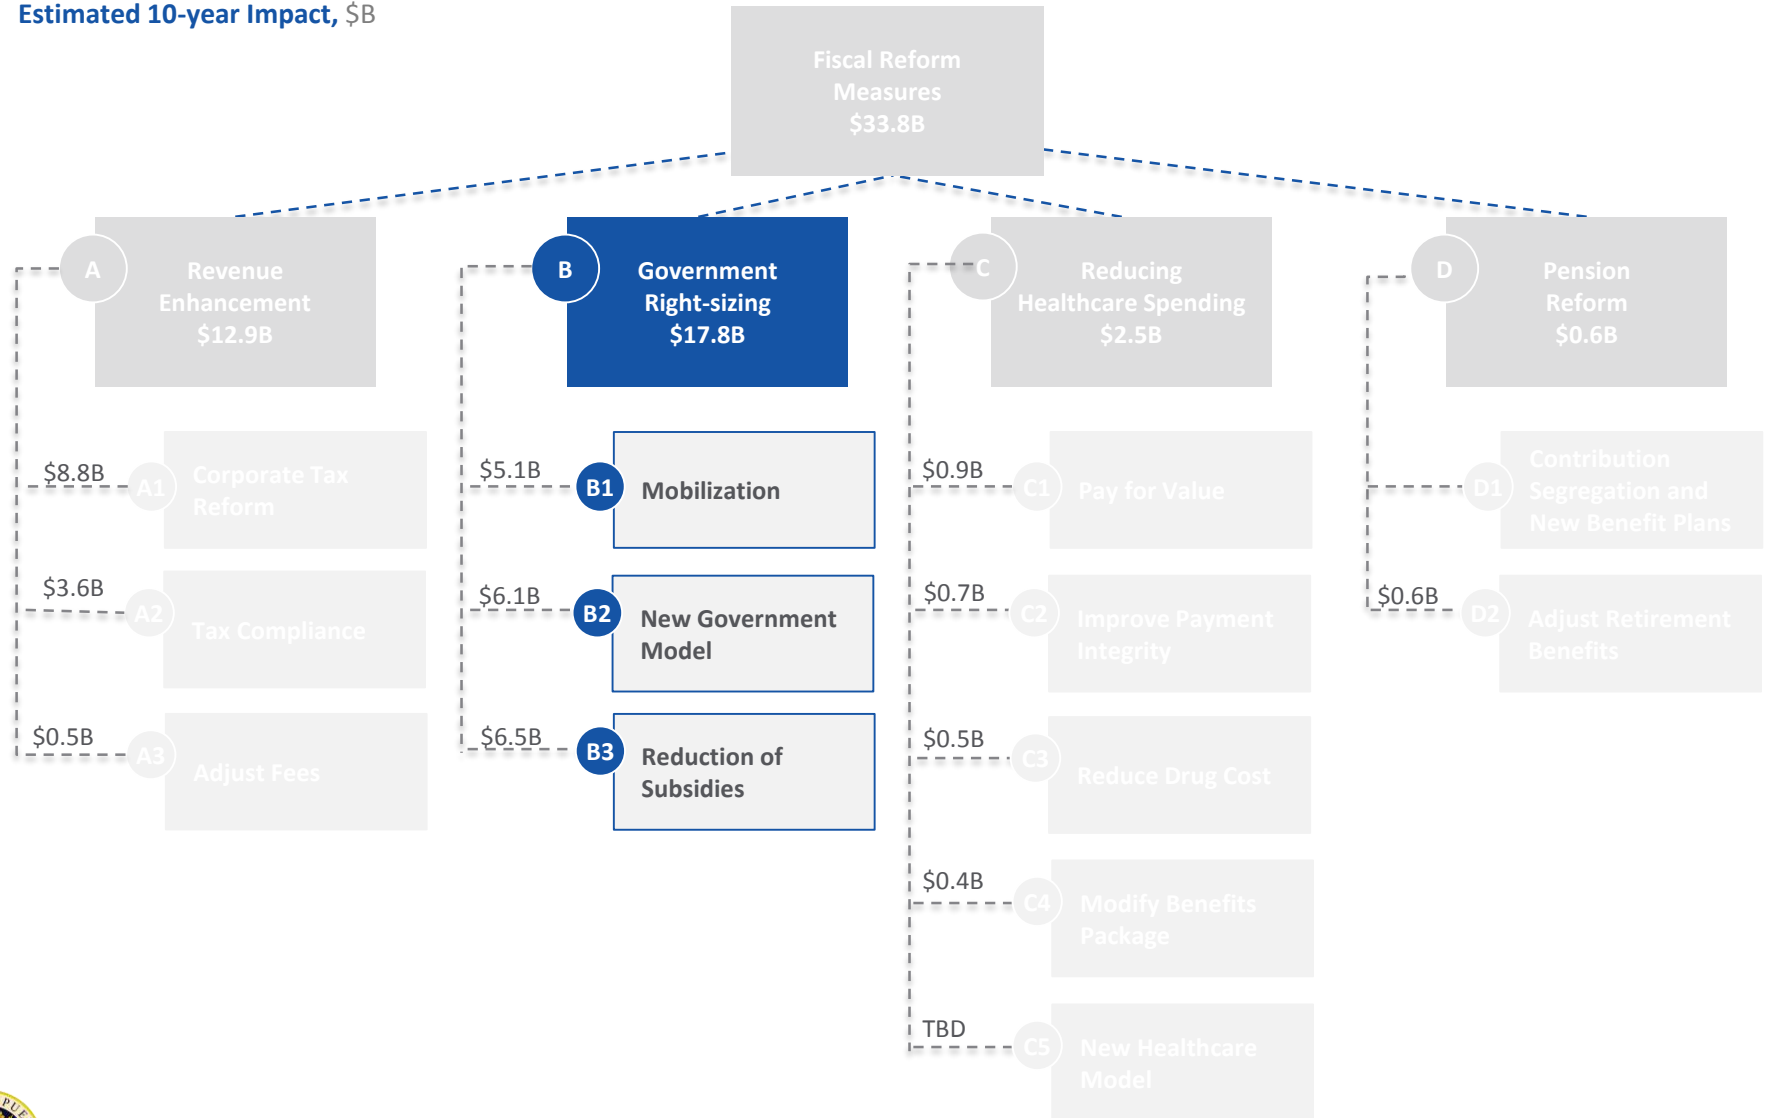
Estimated 10-year Impact, $B

Fiscal Reform Measures $33.8B

A Revenue Enhancement $12.9B

B Government Right-sizing $17.8B

C Reducing Healthcare Spending $2.5B

D Pension Reform $0.6B

$8.8B A1 Corporate Tax Reform

$3.6B A2 Tax Compliance

$0.5B A3 Adjust Fees

$5.1B B1 Mobilization

$6.1B B2 New Government Model

$6.5B B3 Reduction of Subsidies

$0.9B C1 Pay for Value

$0.7B C2 Improve Payment Integrity

$0.5B C3 Reduce Drug Cost

$0.4B C4 Modify Benefits Package

TBD C5 New Healthcare Model

D1 Contribution Segregation and New Benefit Plans

$0.6B D2 Adjust Retirement Benefits